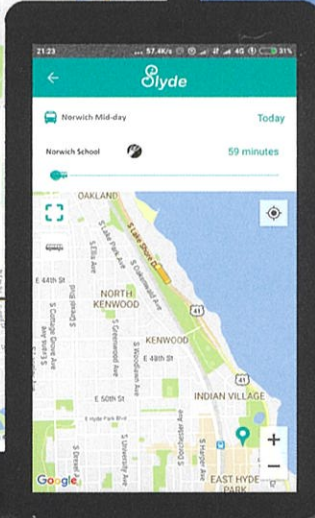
21:23 57.4K/s 4G 31%

Slyde

Norwich Mid-day
Today

Norwich School
59 minutes

OAKLAND
S Lake Shore Dr
S Lake Park Ave
S Ellis Ave
S Cottage Grove Ave
S Drexel Blvd
E 44th St
NORTH KENWOOD
S Greenwood Ave
S Woodlawn Ave
S Cornell Ave
41
KENWOOD
E 48th St
E 50th St
41
INDIAN VILLAGE
E Hyde Park Blvd
S University Ave
S Dorchester Ave
S Harper Ave
S Drexel
EAST HYDE PARK
Google
+
−